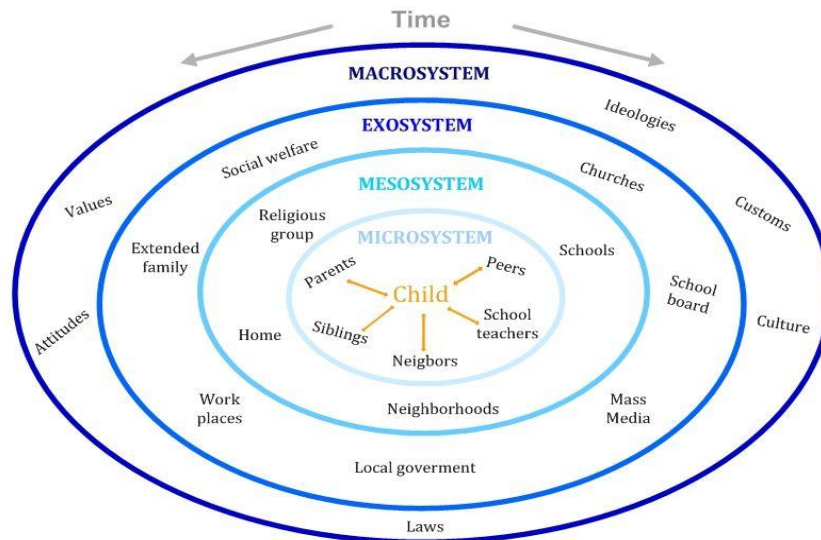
Time

MACROSYSTEM

Ideologies

EXOSYSTEM

Social welfare

Churches

Values

Customs

MESOSYSTEM

Religious group

MICROSYSTEM

Extended family

Schools

Parents

Peers

Child

School board

Culture

Attitudes

Siblings

School teachers

Home

Neigbors

Work places

Mass Media

Neighborhoods

Local goverment

Laws